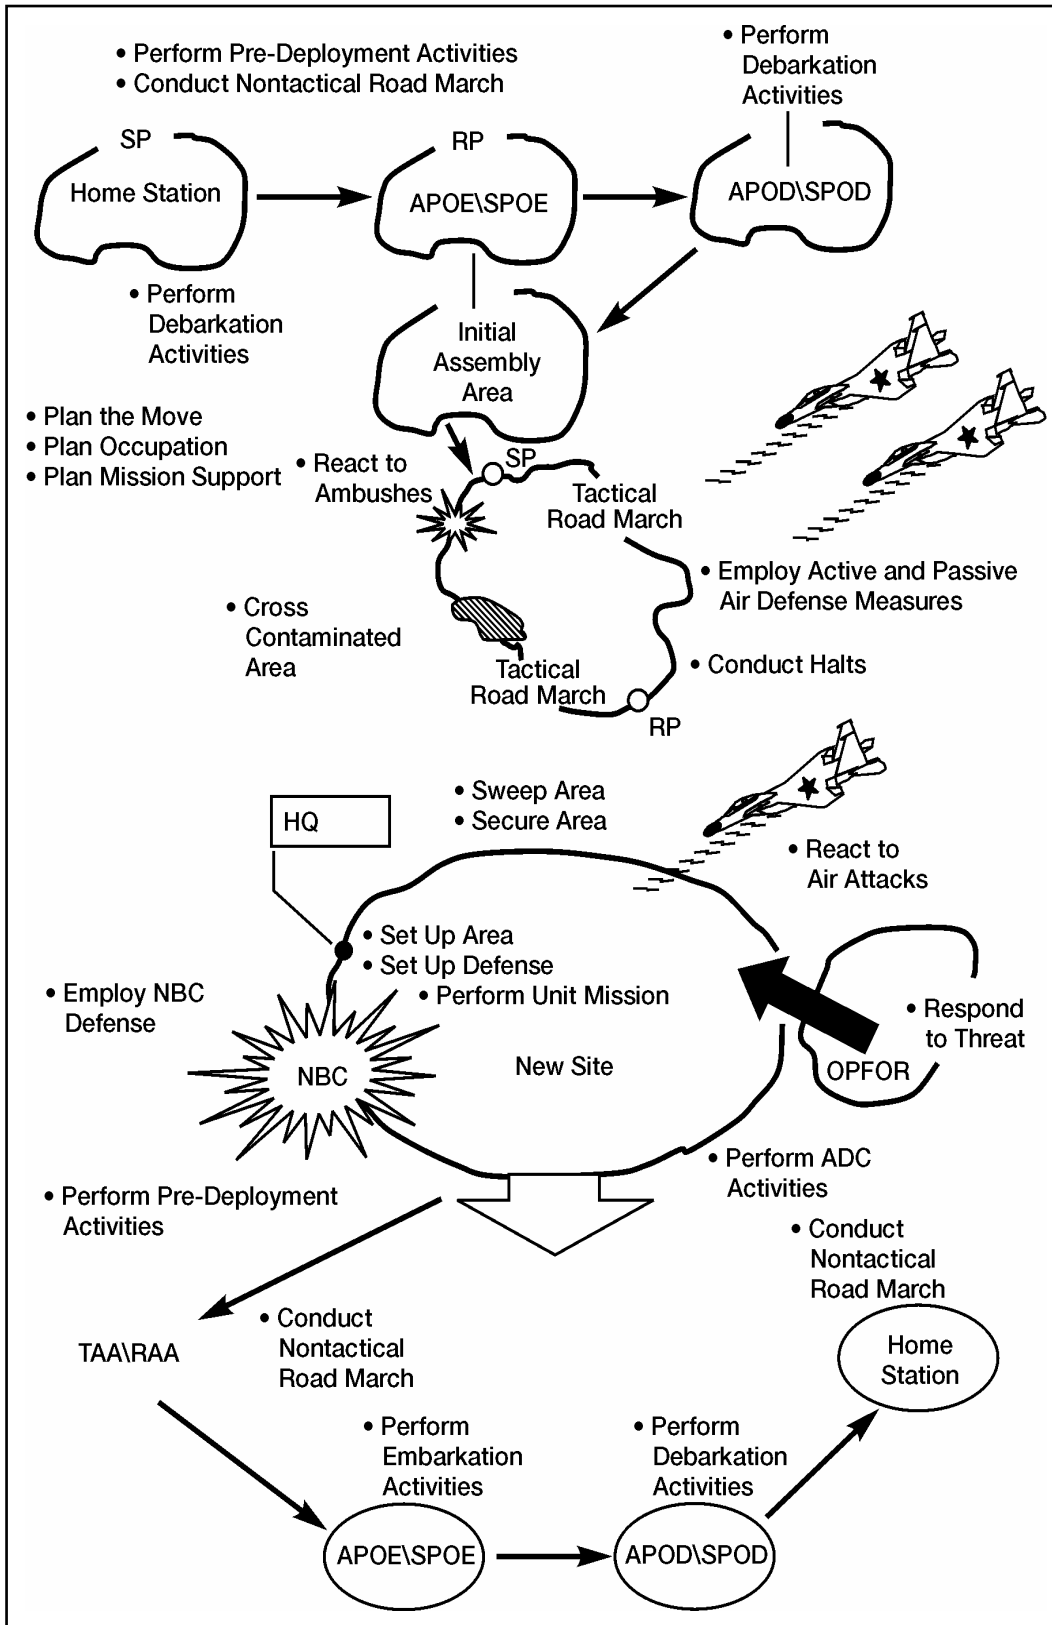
• Perform Pre-Deployment Activities
• Conduct Nontactical Road March

• Perform Debarkation Activities

SP

Home Station

RP

APOE\SPOE

APOD\SPOD

• Perform Debarkation Activities

Initial Assembly Area

• Plan the Move
• Plan Occupation
• Plan Mission Support

• React to Ambushes

SP

Tactical Road March

• Employ Active and Passive Air Defense Measures

• Cross Contaminated Area

Tactical Road March

• Conduct Halts

RP

HQ

• Sweep Area
• Secure Area

• React to Air Attacks

• Set Up Area
• Set Up Defense
• Perform Unit Mission

• Employ NBC Defense

NBC

New Site

• Respond to Threat

OPFOR

• Perform ADC Activities

• Perform Pre-Deployment Activities

• Conduct Nontactical Road March

TAA\RAA

• Conduct Nontactical Road March

Home Station

• Perform Embarkation Activities

• Perform Debarkation Activities

APOE\SPOE

APOD\SPOD